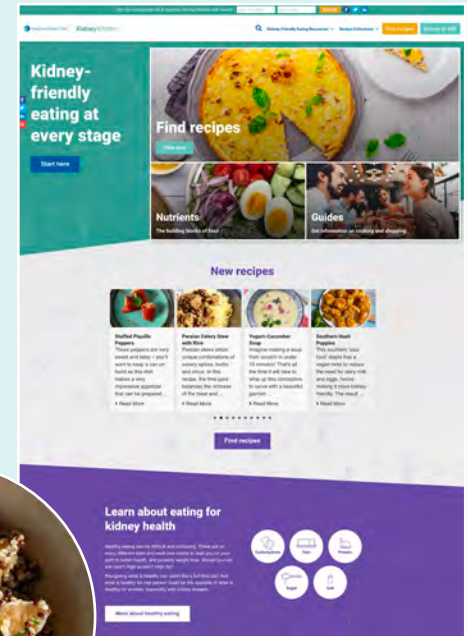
Kidney Kitchen

Find recipes

Subscribe to MKF

Kidney-friendly eating at every stage

Start here

Find recipes

Nutrients

The building blocks of food

Guides

Get information on cooking and shopping

New recipes

Stuffed Piquillo Peppers

These peppers are truly sweet and tasty – you'll want to keep a can on hand as this dish makes a very impressive appetizer that can be prepared ...

Read More

Persian Celery Stew with Rice

Persian stews utilize unique combinations of savory spices, herbs and citrus. In this recipe, the lime juice balances the richness of the meat and ...

Read More

Yogurt Cucumber Soup

Imagine making a soup from scratch in under 10 minutes! That's all the time it will take to whip up this concoction to serve with a beautiful garnish ...

Read More

Southern Hush Puppies

This southern 'soul food' staple has a vegan twist to reduce the need for dairy milk and eggs, hence making it more kidney-friendly. The result ...

Read More

Find recipes

Learn about eating for kidney health

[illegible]

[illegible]

Carbohydrates

Fats

Protein

Sugar

Salt

More about healthy eating